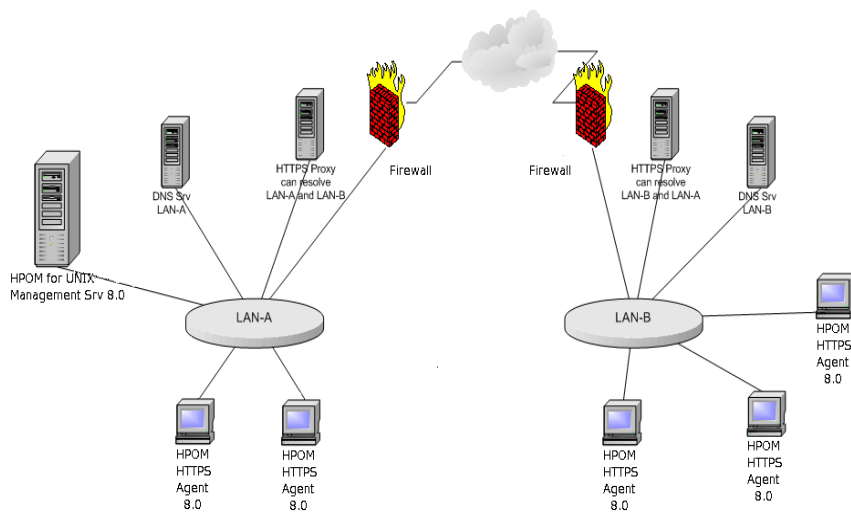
DNS Srv
LAN-A

HTTPS Proxy
can resolve
LAN-A and LAN-B

Firewall

Firewall

HTTPS Proxy
can resolve
LAN-B and LAN-A

DNS Srv
LAN-B

HPOM for UNIX
Management Srv 8.0

LAN-A

LAN-B

HPOM
HTTPS
Agent
8.0

HPOM
HTTPS
Agent
8.0

HPOM
HTTPS
Agent
8.0

HPOM
HTTPS
Agent
8.0

HPOM
HTTPS
Agent
8.0